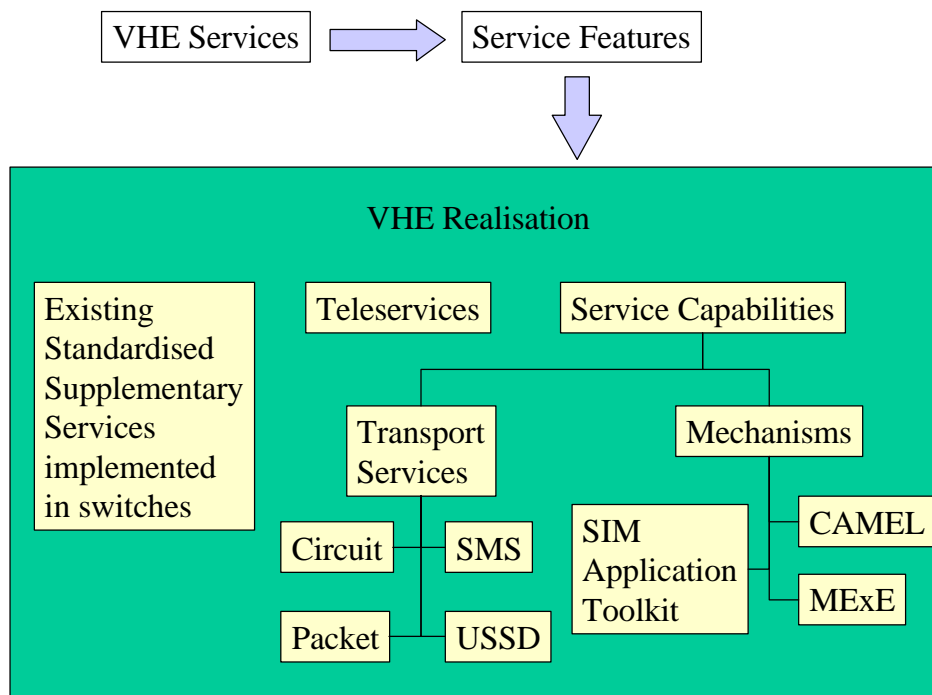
VHE Services

Service Features

VHE Realisation

Existing Standardised Supplementary Services implemented in switches

Teleservices

Service Capabilities

Transport Services

Mechanisms

Circuit

SMS

Packet

USSD

SIM Application Toolkit

CAMEL

MExE